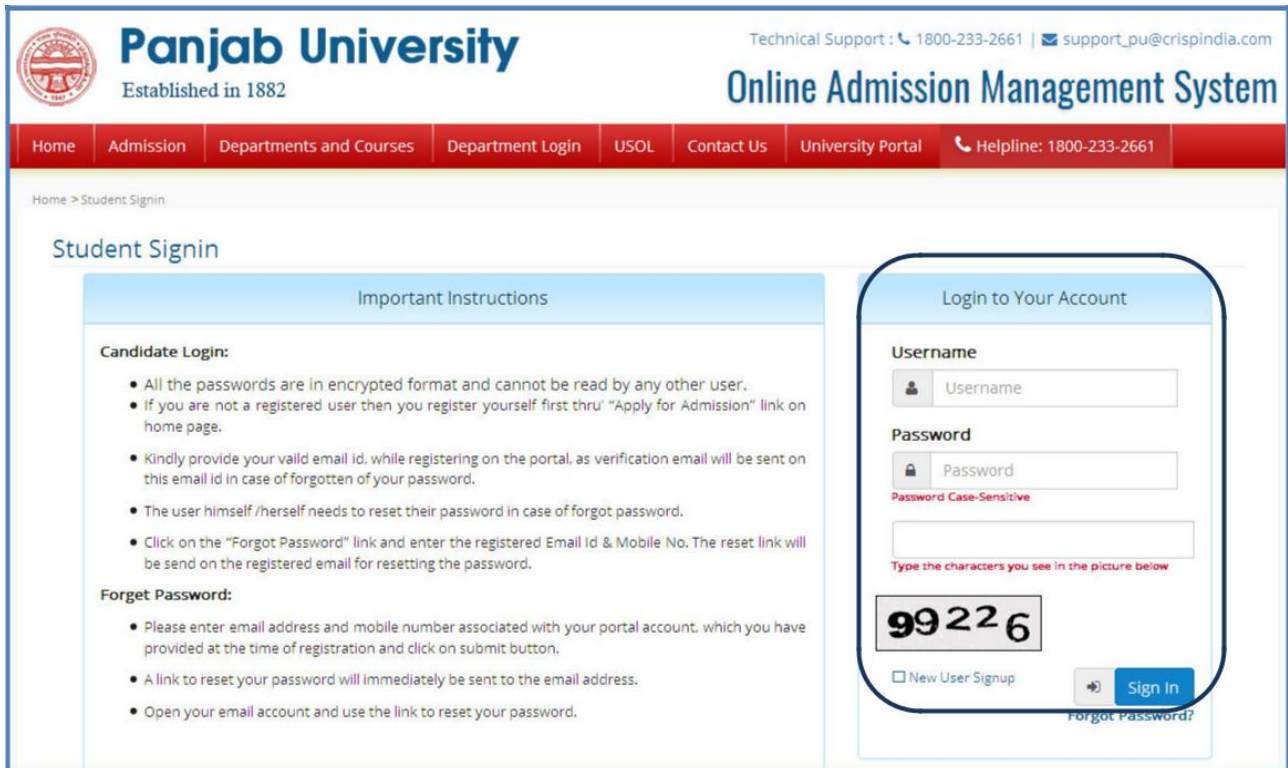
Panjab University
Established in 1882

Technical Support : 1800-233-2661 | support_pu@crispindia.com
Online Admission Management System

Home | Admission | Departments and Courses | Department Login | USOL | Contact Us | University Portal | Helpline: 1800-233-2661

Home > Student Signin

Student Signin

Important Instructions

Candidate Login:

- All the passwords are in encrypted format and cannot be read by any other user.
- If you are not a registered user then you register yourself first thru' "Apply for Admission" link on home page.
- Kindly provide your vaild email id, while registering on the portal, as verification email will be sent on this email id in case of forgotten of your password.
- The user himself /herself needs to reset their password in case of forgot password.
- Click on the "Forgot Password" link and enter the registered Email Id & Mobile No. The reset link will be send on the registered email for resetting the password.

Forget Password:

- Please enter email address and mobile number associated with your portal account, which you have provided at the time of registration and click on submit button.
- A link to reset your password will immediately be sent to the email address.
- Open your email account and use the link to reset your password.

Login to Your Account

Username
Username

Password
Password
Password Case-Sensitive

Type the characters you see in the picture below

99226

New User Signup

Sign In

Forgot Password?